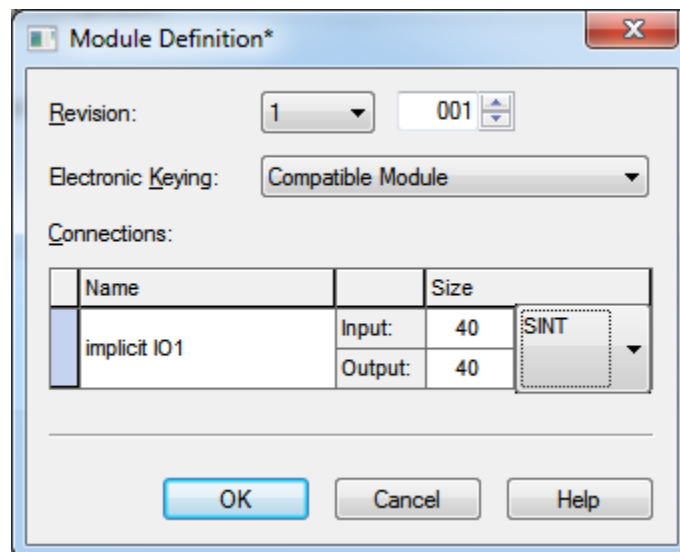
Module Definition*

Revision: 1 001

Electronic Keying: Compatible Module

Connections:

| | Name | | Size | |
|---|---|---|---|---|
| | implicit IO1 | Input: | 40 | SINT |
| | | Output: | 40 | |

OK Cancel Help